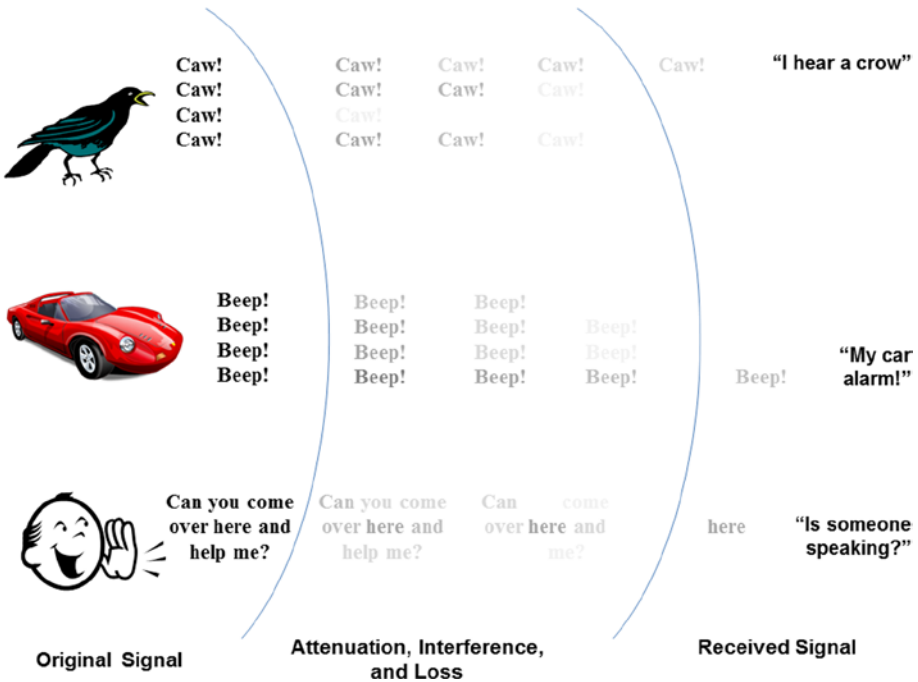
Caw!
Caw!
Caw!
Caw!

Caw! Caw! Caw!
Caw! Caw! Caw!
Caw!
Caw! Caw! Caw!

Caw!

"I hear a crow"

Beep!
Beep!
Beep!
Beep!

Beep! Beep!
Beep! Beep! Beep!
Beep! Beep! Beep!
Beep! Beep! Beep!

Beep!

"My car alarm!"

Can you come over here and help me?

Can you come over here and help me?

Can come over here and me?

here

"Is someone speaking?"

Original Signal

Attenuation, Interference, and Loss

Received Signal